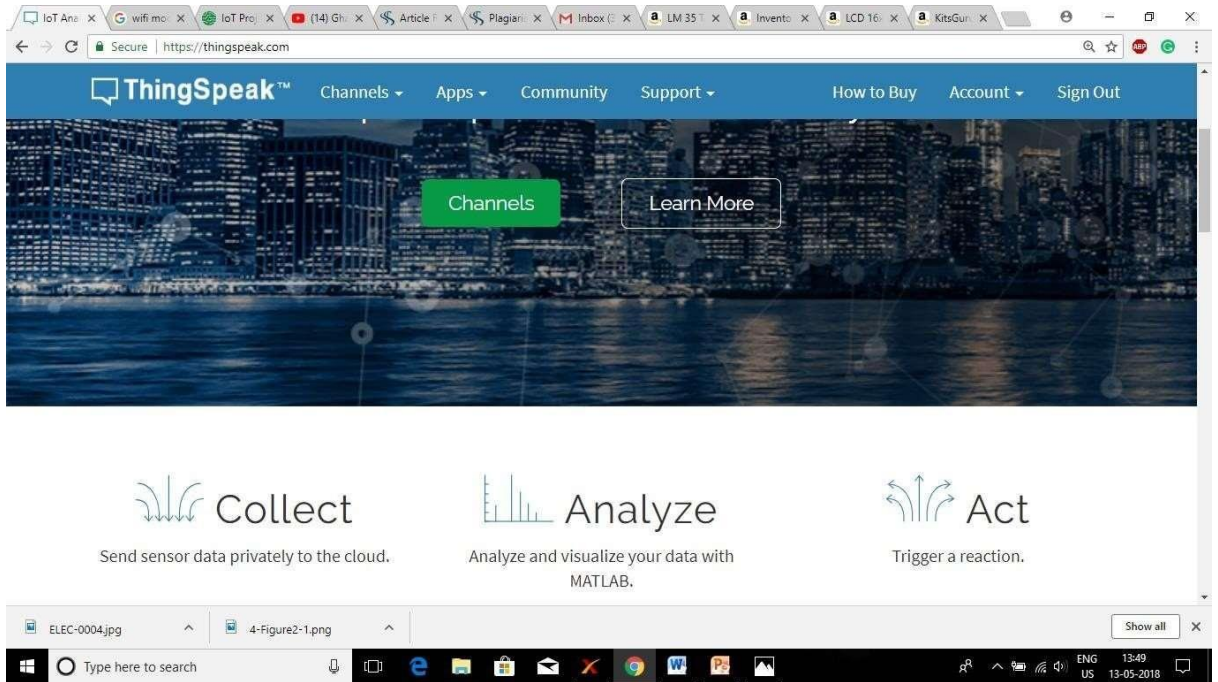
IoT Ana × G wifi mo × IoT Proj × (14) Gh × Article × Plagiar × Inbox ( × LM 35 T × Invento × LCD 16 × KitsGur ×

Secure | https://thingspeak.com

ThingSpeak™ Channels Apps Community Support How to Buy Account Sign Out

Channels Learn More

Collect

Send sensor data privately to the cloud.

Analyze

Analyze and visualize your data with MATLAB.

Act

Trigger a reaction.

ELEC-0004.jpg 4-Figure2-1.png Show all ×

Type here to search

ENG US 13:49 13-05-2018